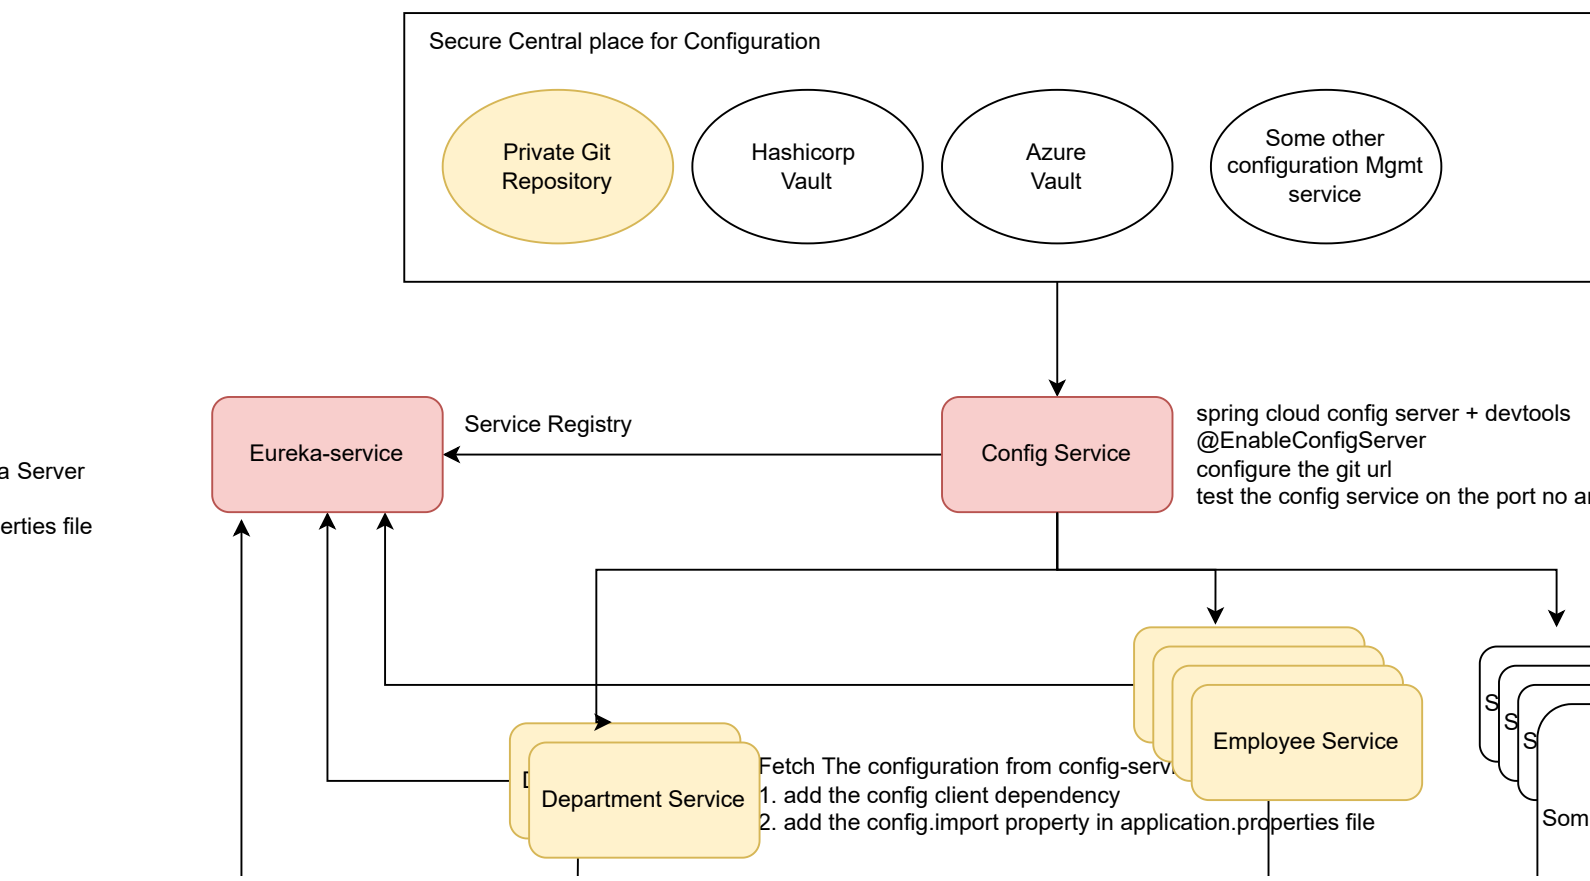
Secure Central place for Configuration

Private Git Repository

Hashicorp Vault

Azure Vault

Some other configuration Mgmt service

a Server

erties file

Eureka-service

Service Registry

Config Service

spring cloud config server + devtools
@EnableConfigServer
configure the git url
test the config service on the port no a

S

S

S

Employee Service

D

Department Service

Fetch The configuration from config-serv
1. add the config client dependency
2. add the config.import property in application.properties file

Som